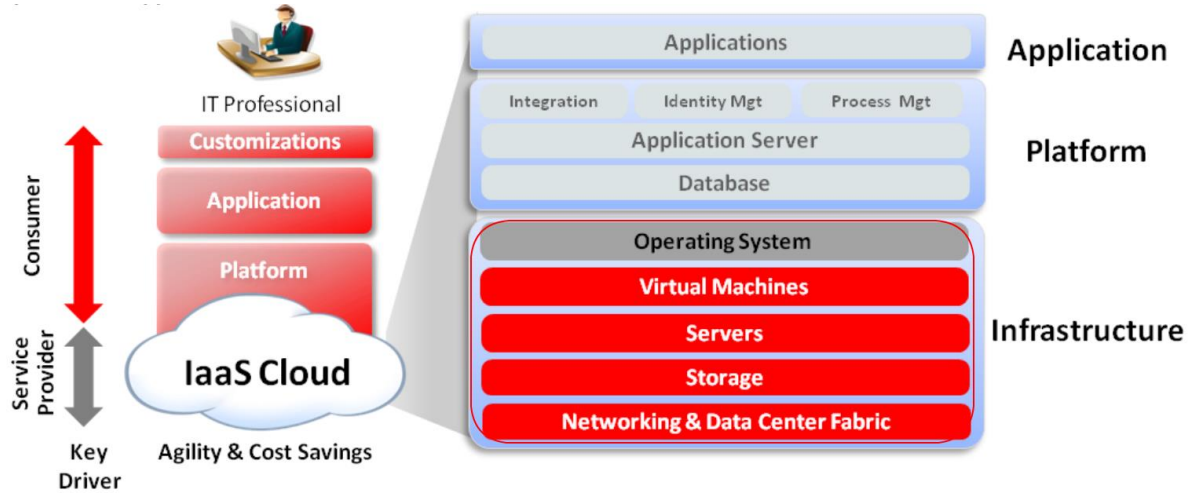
IT Professional

Customizations

Application

Platform

Consumer

Service Provider

IaaS Cloud

Key Driver

Agility & Cost Savings

Applications

Application

Integration

Identity Mgt

Process Mgt

Application Server

Database

Platform

Operating System

Virtual Machines

Servers

Storage

Networking & Data Center Fabric

Infrastructure